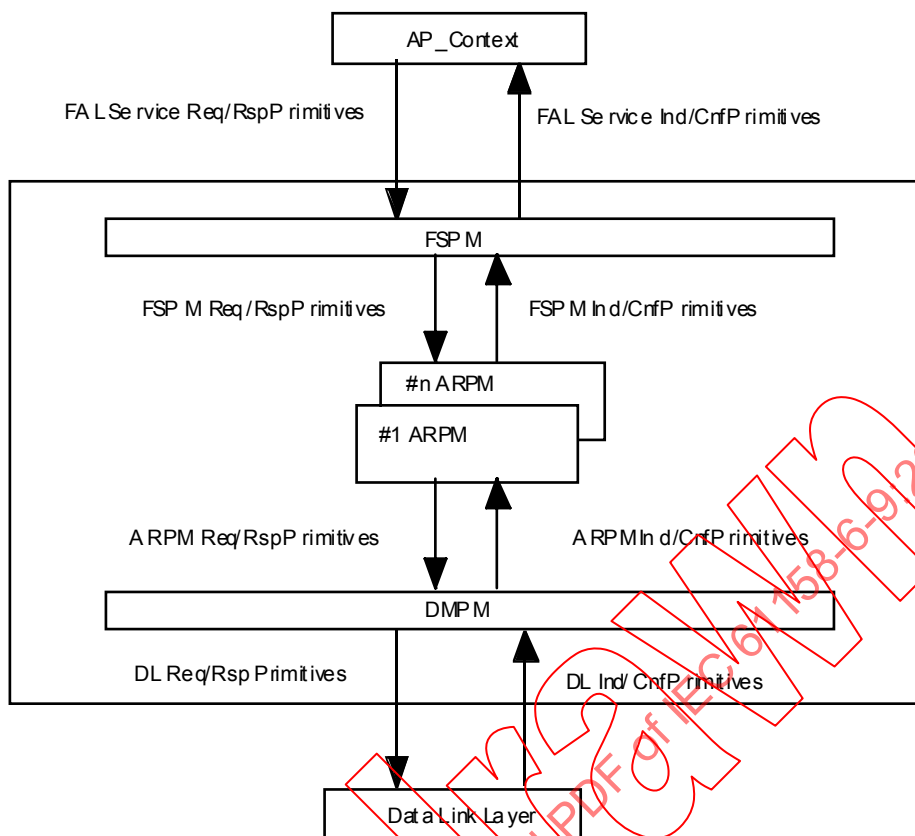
AP_Context

FAL Service Req/RspPrimitives

FAL Service Ind/CnfPrimitives

FSPM

FSPM Req/RspPrimitives

FSPM Ind/CnfPrimitives

#n ARPM

#1 ARPM

ARPM Req/RspPrimitives

ARPM Ind/CnfPrimitives

DMPM

DL Req/Rsp Primitives

DL Ind/CnfPrimitives

Data Link Layer

PDF of IEC 61158-6-9:2